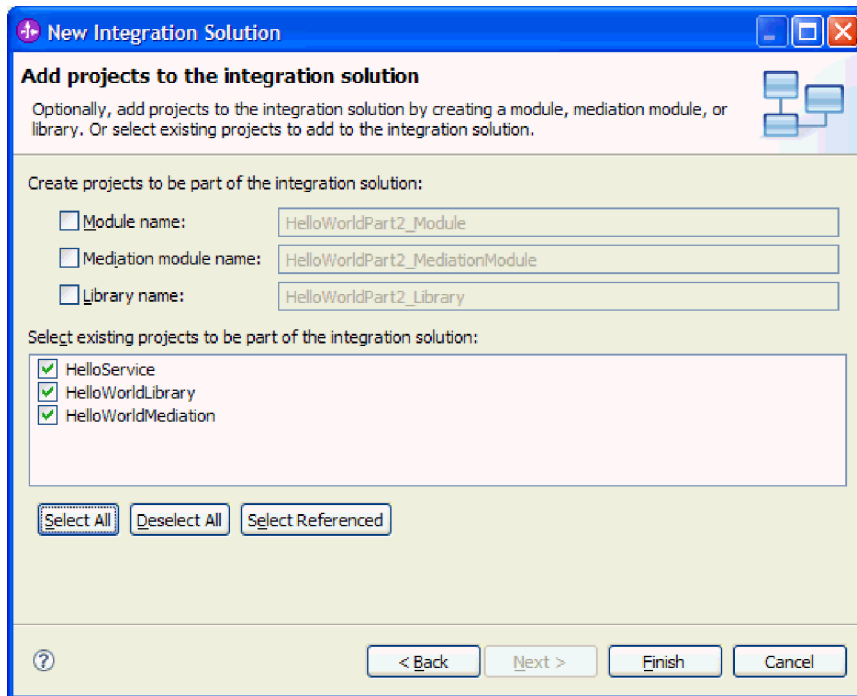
New Integration Solution

Add projects to the integration solution

Optionally, add projects to the integration solution by creating a module, mediation module, or library. Or select existing projects to add to the integration solution.

Create projects to be part of the integration solution:

Module name: HelloWorldPart2_Module

Mediation module name: HelloWorldPart2_MediationModule

Library name: HelloWorldPart2_Library

Select existing projects to be part of the integration solution:

HelloService
HelloWorldLibrary
HelloWorldMediation

Select All | Deselect All | Select Referenced

< Back | Next > | Finish | Cancel